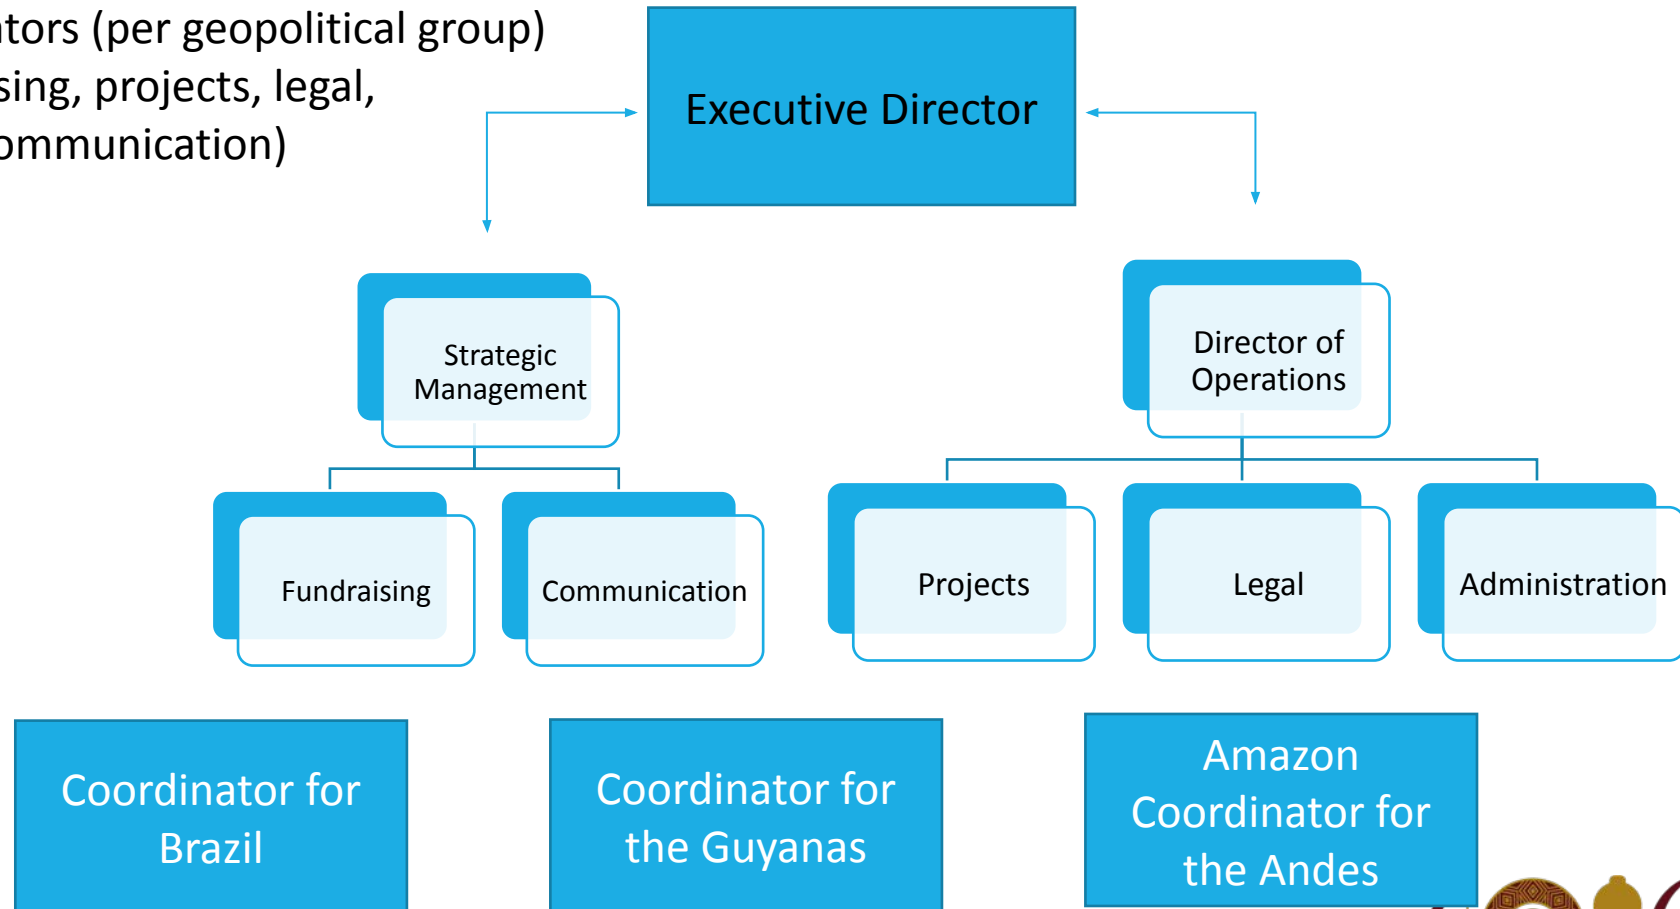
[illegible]tors (per geopolitical group)
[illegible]sing, projects, legal,
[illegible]ommunication)

Executive Director

Strategic Management

Director of Operations

Fundraising

Communication

Projects

Legal

Administration

Coordinator for Brazil

Coordinator for the Guyanas

Amazon Coordinator for the Andes